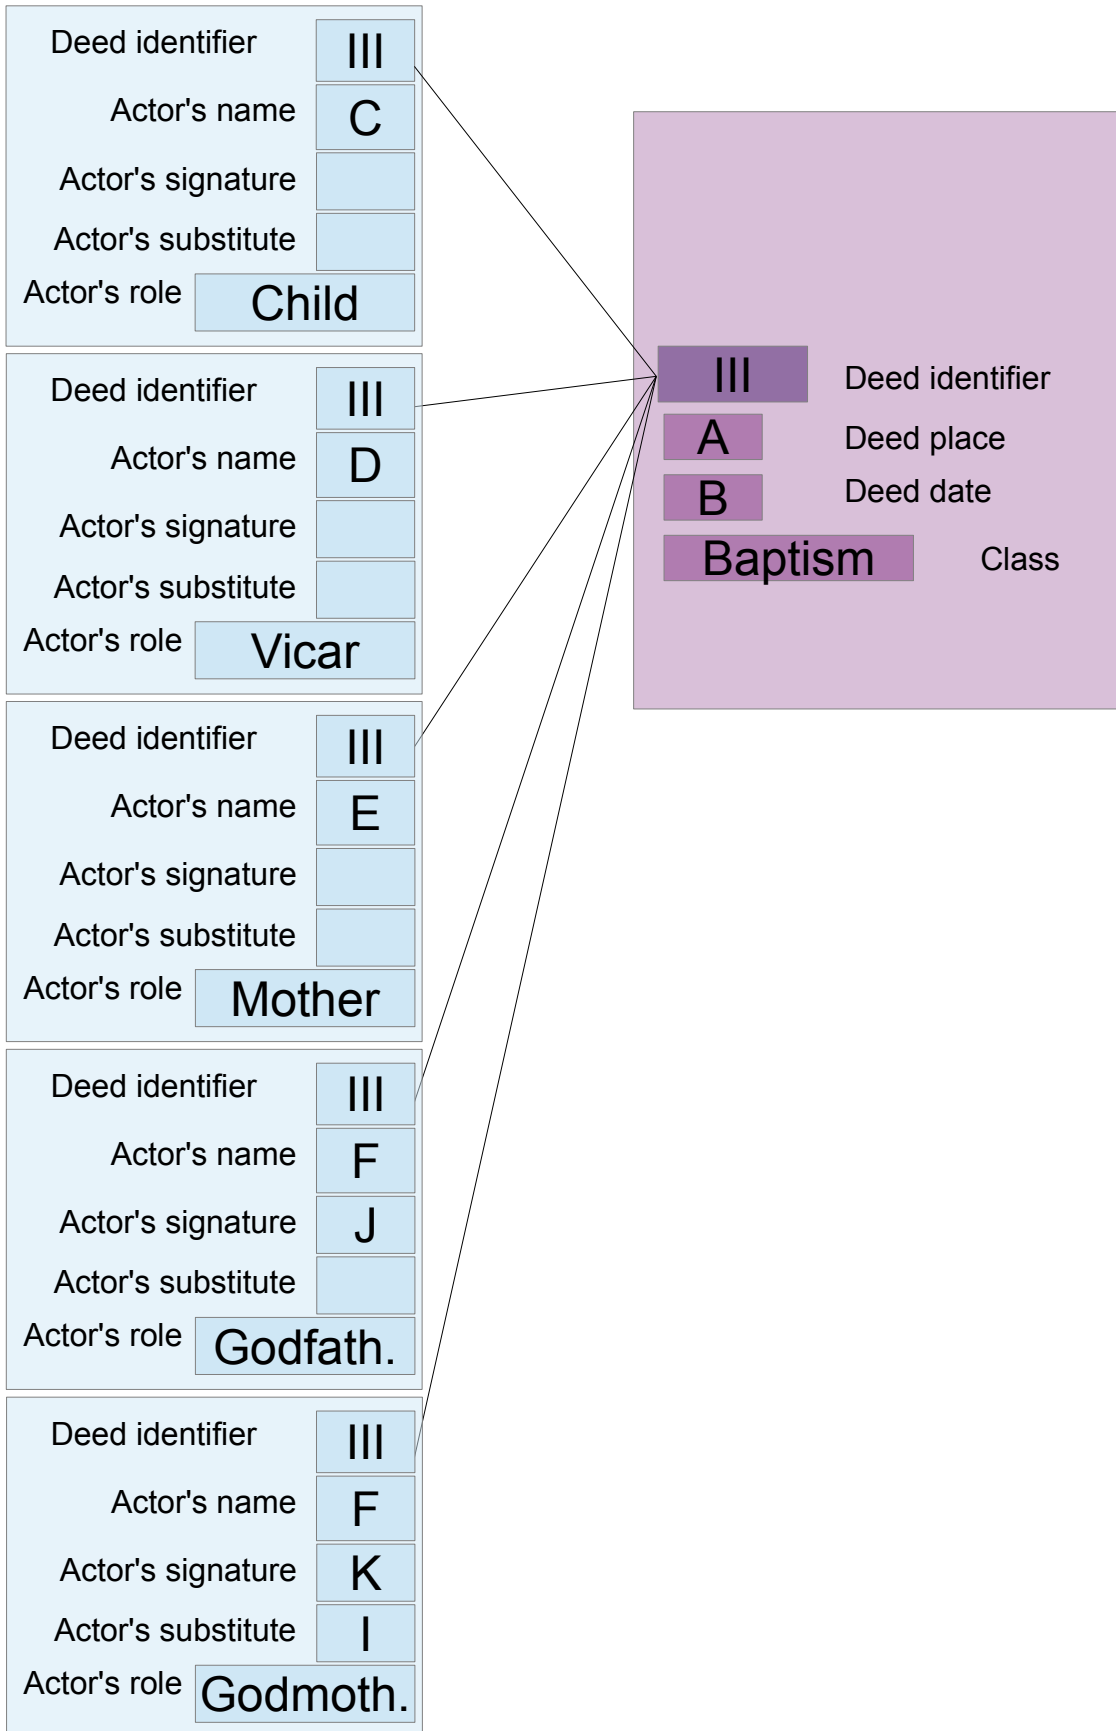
Deed identifier III
Actor's name C
Actor's signature
Actor's substitute
Actor's role Child

Deed identifier III
Actor's name D
Actor's signature
Actor's substitute
Actor's role Vicar

Deed identifier III
Actor's name E
Actor's signature
Actor's substitute
Actor's role Mother

Deed identifier III
Actor's name F
Actor's signature J
Actor's substitute
Actor's role Godfath.

Deed identifier III
Actor's name F
Actor's signature K
Actor's substitute I
Actor's role Godmoth.

III Deed identifier
A Deed place
B Deed date
Baptism Class